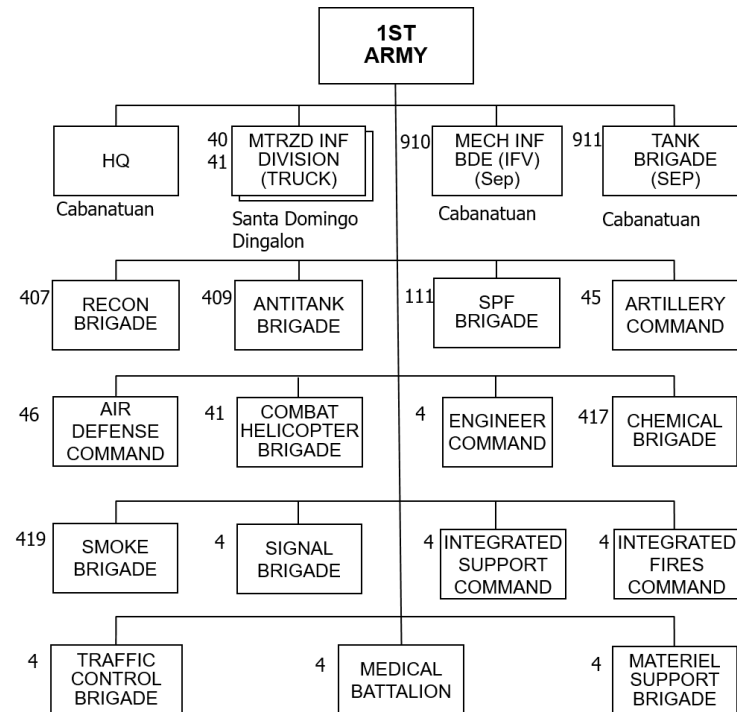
1ST ARMY

HQ
Cabanatuan

40
41
MTRZD INF DIVISION (TRUCK)
Santa Domingo Dingalon

910
MECH INF BDE (IFV) (Sep)
Cabanatuan

911
TANK BRIGADE (SEP)
Cabanatuan

407
RECON BRIGADE

409
ANTITANK BRIGADE

111
SPF BRIGADE

45
ARTILLERY COMMAND

46
AIR DEFENSE COMMAND

41
COMBAT HELICOPTER BRIGADE

4
ENGINEER COMMAND

417
CHEMICAL BRIGADE

419
SMOKE BRIGADE

4
SIGNAL BRIGADE

4
INTEGRATED SUPPORT COMMAND

4
INTEGRATED FIRES COMMAND

4
TRAFFIC CONTROL BRIGADE

4
MEDICAL BATTALION

4
MATERIEL SUPPORT BRIGADE